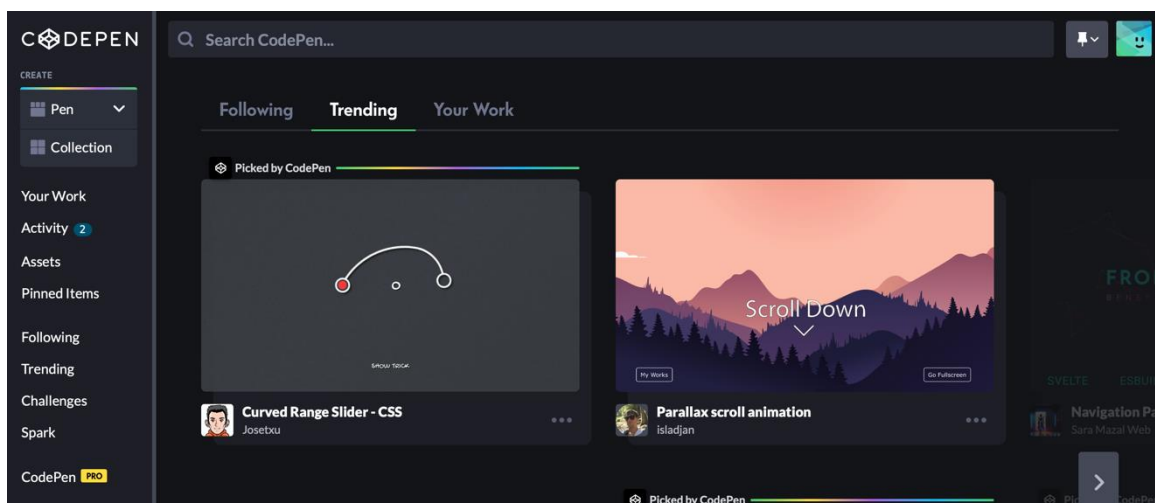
CODEPEN
CREATE
Pen
Collection
Your Work
Activity 2
Assets
Pinned Items
Following
Trending
Challenges
Spark
CodePen PRO

Search CodePen...

Following Trending Your Work

Picked by CodePen

SHOW TRICK

Curved Range Slider - CSS
Josetxu

Scroll Down
My Works
Go Fullscreen

Parallax scroll animation
isladjan

FRO
SVELTE ESBUI
Navigation Pa
Sara Mazal Web

Picked by CodePen
Pi odePe